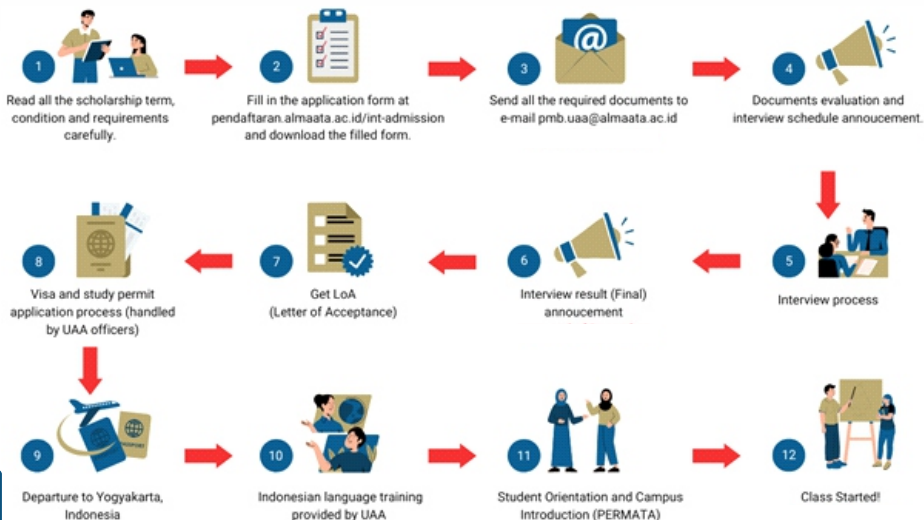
1
Read all the scholarship term, condition and requirements carefully.

2
Fill in the application form at pendaftaran.almaata.ac.id/int-admission and download the filled form.

3
Send all the required documents to e-mail pmb.uaa@almaata.ac.id

4
Documents evaluation and interview schedule annoucement.

5
Interview process

6
Interview result (Final) annoucement

7
Get LoA (Letter of Acceptance)

8
Visa and study permit application process (handled by UAA officers)

9
Departure to Yogyakarta, Indonesia

10
Indonesian language training provided by UAA

11
Student Orientation and Campus Introduction (PERMATA)

12
Class Started!